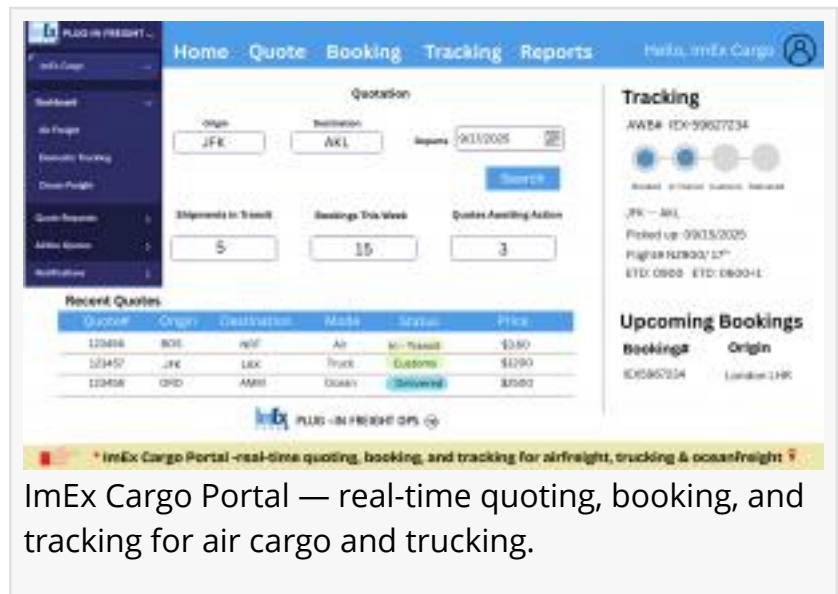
ImEx PLUG IN FREIGHT

ImEx Cargo

Dashboard

Air Freight

Domestic Trucking

Ocean Freight

Quote Requests

Airline Quotes

Notifications

Home Quote Booking Tracking Reports

Hello, ImEx Cargo

Quotation

Origin JFK

Destination AKL

Departs 9/17/2025

Search

Shipments in Transit 5

Bookings This Week 15

Quotes Awaiting Action 3

Tracking

AWB# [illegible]

Booked In Transit Customs Delivered

JFK — AKL

Picked up: 09/15/2025

Flight# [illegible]

ETD: 0900 ETD: 0800+1

Recent Quotes

| Quote# | Origin | Destination | Mode | Status | Price |
|---|---|---|---|---|---|
| 123456 | BOS | AKF | Air | In Transit | $3.60 |
| 123457 | JFK | LAX | Truck | Customs | $1290 |
| 123458 | ORD | AMW | Ocean | Delivered | $2560 |

Upcoming Bookings

Booking# Origin

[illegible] London LHR

ImEx PLUG -IN FREIGHT OPS

* ImEx Cargo Portal -real-time quoting, booking, and tracking for airfreight, trucking & oceanfreight

ImEx Cargo Portal — real-time quoting, booking, and tracking for air cargo and trucking.